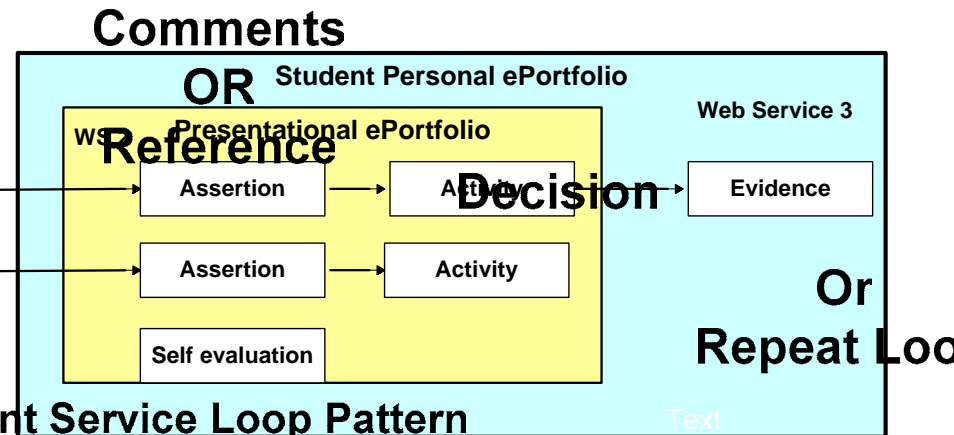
Comments

OR

Student Personal ePortfolio

Web Service 3

WS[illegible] Presentational ePortfolio

Reference

Assertion

Activity

Decision

Evidence

Assertion

Activity

Or

Self evaluation

Repeat Loo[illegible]

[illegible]nt Service Loop Pattern

Text